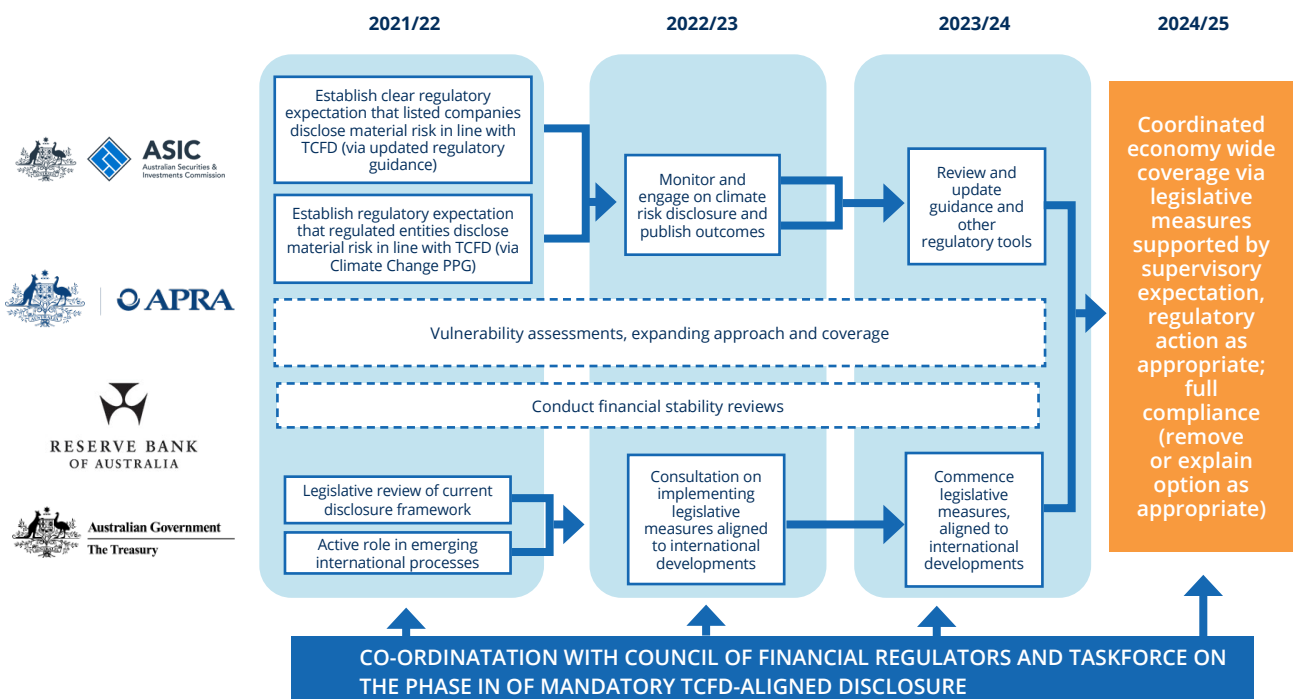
2021/22

2022/23

2023/24

2024/25

ASIC
Australian Securities & Investments Commission

APRA

RESERVE BANK
OF AUSTRALIA

Australian Government
The Treasury

Establish clear regulatory expectation that listed companies disclose material risk in line with TCFD (via updated regulatory guidance)

Establish regulatory expectation that regulated entities disclose material risk in line with TCFD (via Climate Change PPG)

Monitor and engage on climate risk disclosure and publish outcomes

Review and update guidance and other regulatory tools

Coordinated economy wide coverage via legislative measures supported by supervisory expectation, regulatory action as appropriate; full compliance (remove or explain option as appropriate)

Vulnerability assessments, expanding approach and coverage

Conduct financial stability reviews

Legislative review of current disclosure framework

Active role in emerging international processes

Consultation on implementing legislative measures aligned to international developments

Commence legislative measures, aligned to international developments

CO-ORDINATATION WITH COUNCIL OF FINANCIAL REGULATORS AND TASKFORCE ON THE PHASE IN OF MANDATORY TCFD-ALIGNED DISCLOSURE